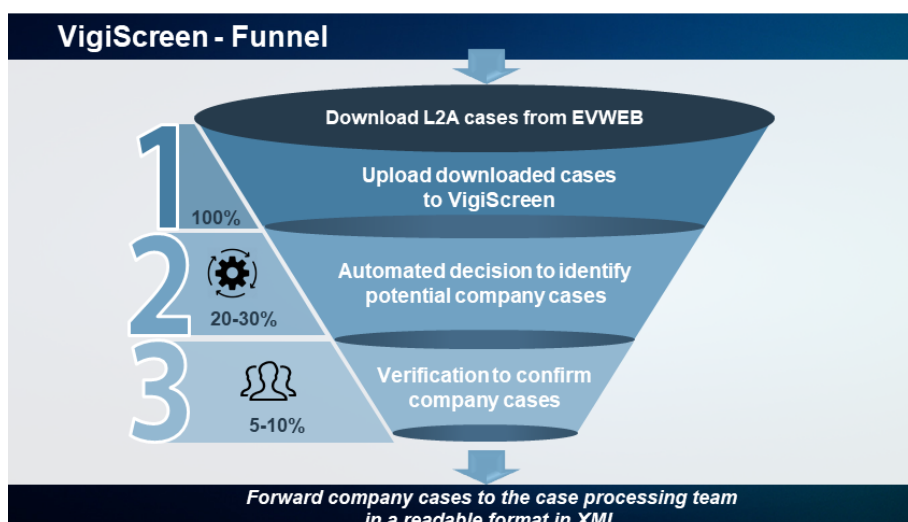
VigiScreen - Funnel

Download L2A cases from EVWEB

1

100%

Upload downloaded cases to VigiScreen

2

20-30%

Automated decision to identify potential company cases

3

5-10%

Verification to confirm company cases

Forward company cases to the case processing team in a readable format in XML